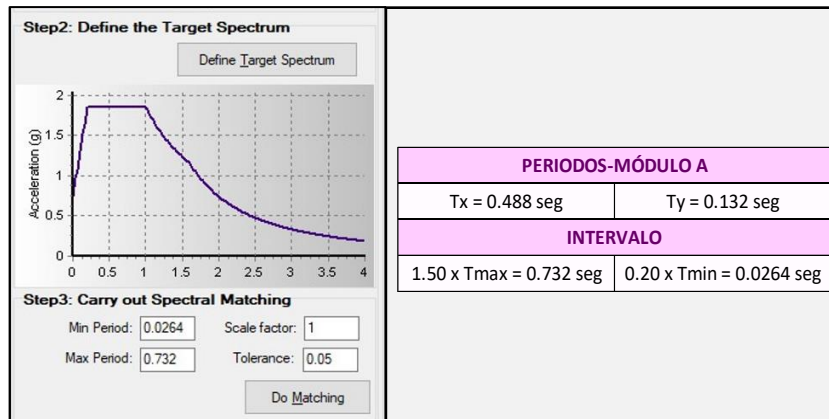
Step2: Define the Target Spectrum

Define Target Spectrum

Acceleration (g)

2
1.5
1
0.5
0

0 0.5 1 1.5 2 2.5 3 3.5 4

Step3: Carry out Spectral Matching

Min Period: 0.0264
Scale factor: 1
Max Period: 0.732
Tolerance: 0.05

Do Matching

| PERIODOS-MÓDULO A | |
|---|---|
| Tx = 0.488 seg | Ty = 0.132 seg |
| INTERVALO | |
| 1.50 x Tmax = 0.732 seg | 0.20 x Tmin = 0.0264 seg |